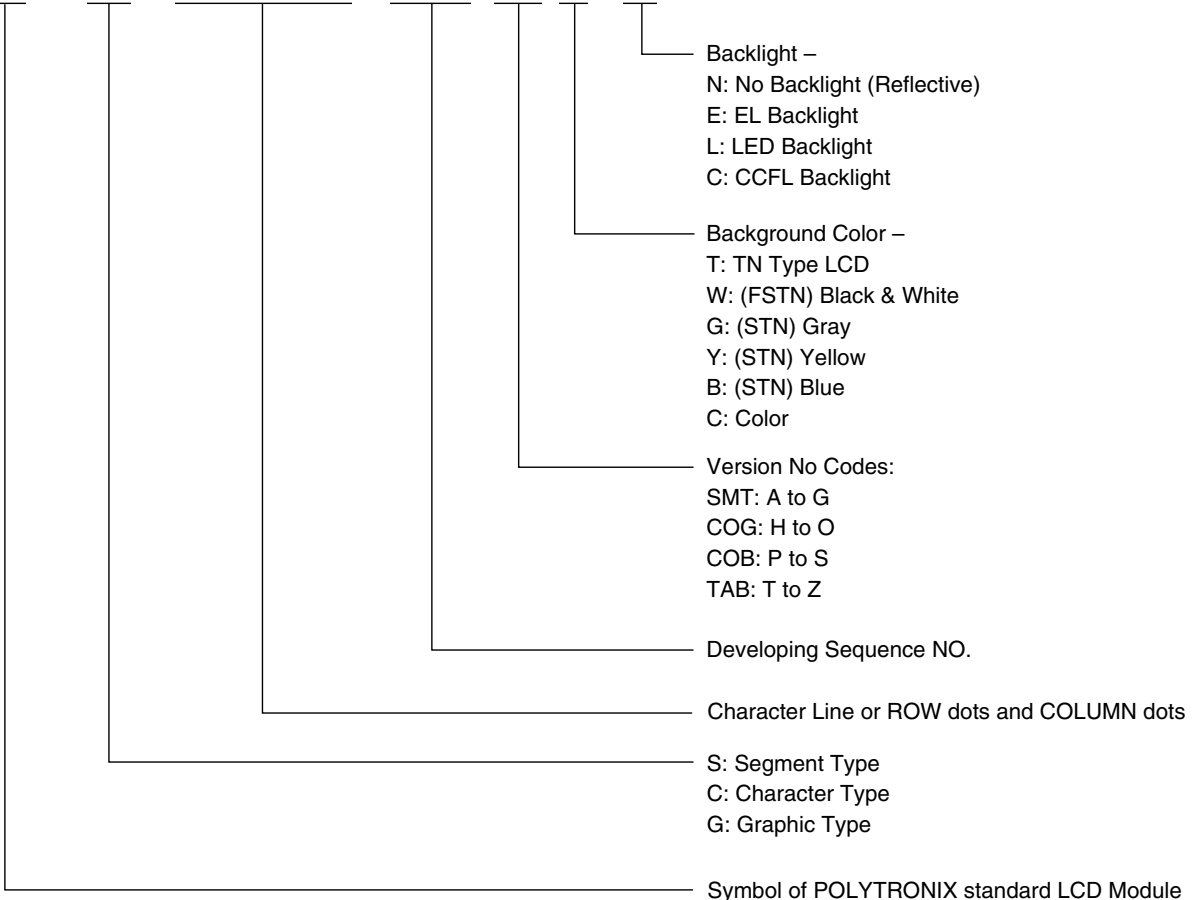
Backlight –
N: No Backlight (Reflective)
E: EL Backlight
L: LED Backlight
C: CCFL Backlight

Background Color –
T: TN Type LCD
W: (FSTN) Black & White
G: (STN) Gray
Y: (STN) Yellow
B: (STN) Blue
C: Color

Version No Codes:
SMT: A to G
COG: H to O
COB: P to S
TAB: T to Z

Developing Sequence NO.

Character Line or ROW dots and COLUMN dots

S: Segment Type
C: Character Type
G: Graphic Type

Symbol of POLYTRONIX standard LCD Module